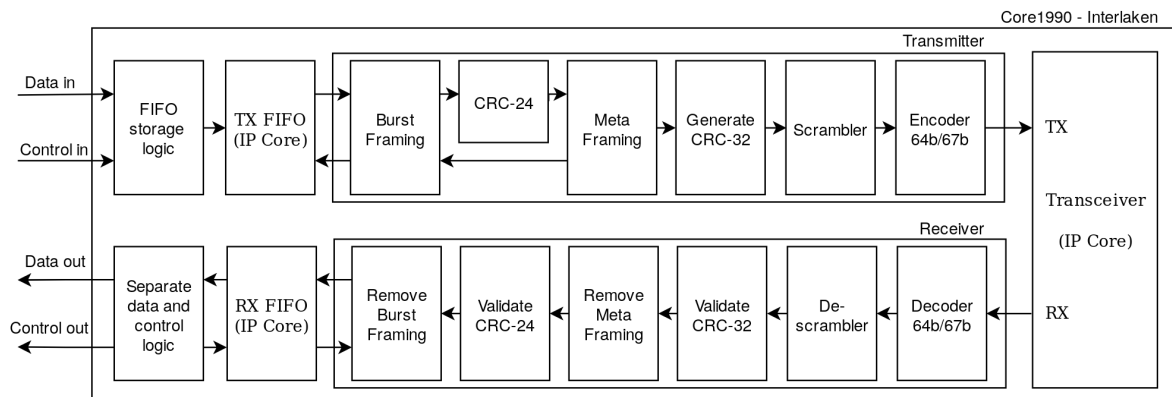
Core1990 - Interlaken

Transmitter

Data in

Control in

FIFO storage logic

TX FIFO (IP Core)

Burst Framing

CRC-24

Meta Framing

Generate CRC-32

Scrambler

Encoder 64b/67b

TX

Transceiver

(IP Core)

RX

Receiver

Data out

Control out

Separate data and control logic

RX FIFO (IP Core)

Remove Burst Framing

Validate CRC-24

Remove Meta Framing

Validate CRC-32

De-scrambler

Decoder 64b/67b